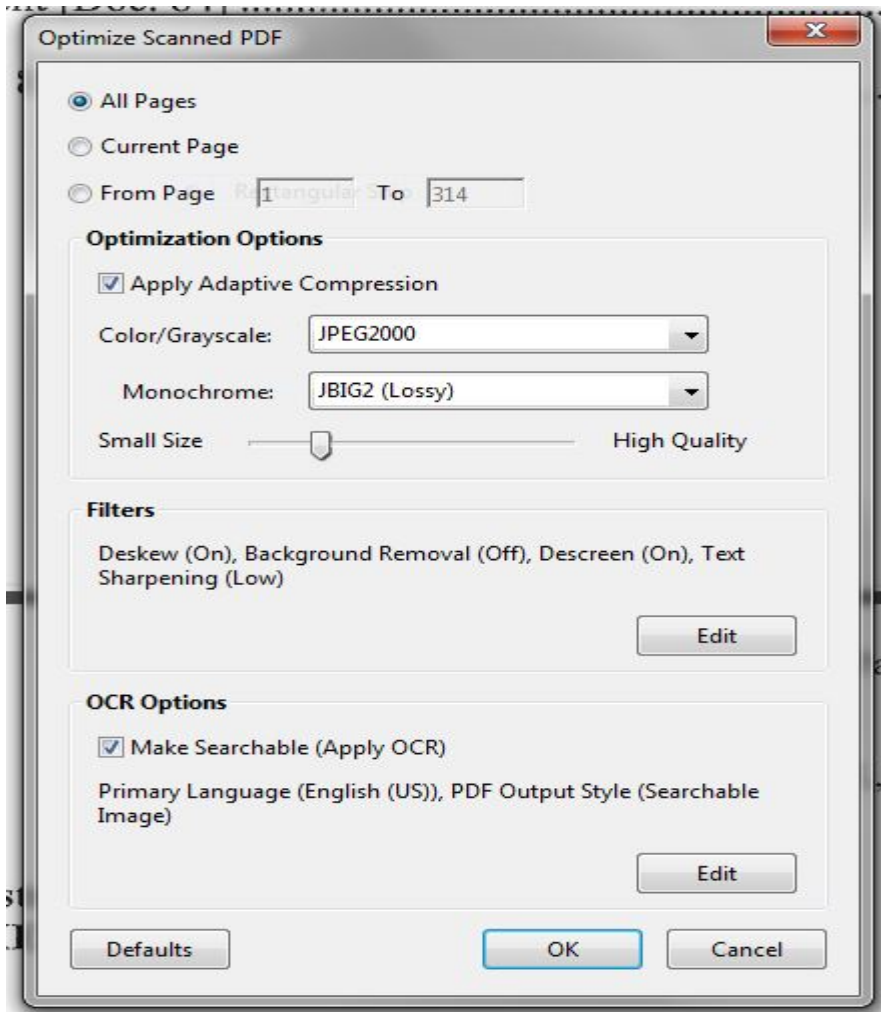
Optimize Scanned PDF

All Pages

Current Page

From Page 1 Rectangular Stop To 314

Optimization Options

Apply Adaptive Compression

Color/Grayscale: JPEG2000

Monochrome: JBIG2 (Lossy)

Small Size High Quality

Filters

Deskew (On), Background Removal (Off), Descreen (On), Text Sharpening (Low)

Edit

OCR Options

Make Searchable (Apply OCR)

Primary Language (English (US)), PDF Output Style (Searchable Image)

Edit

Defaults

OK

Cancel